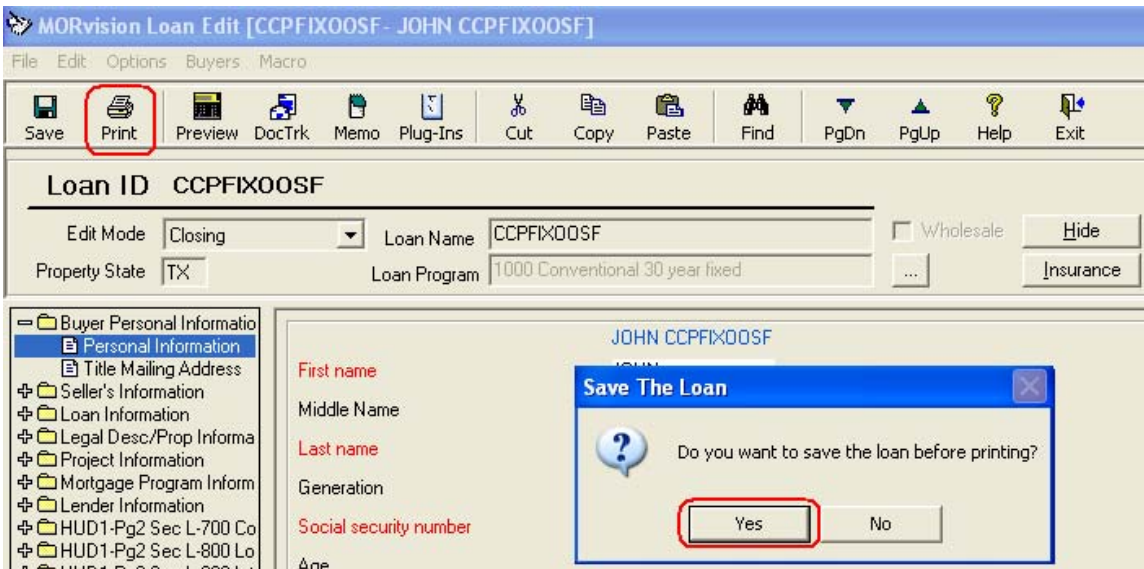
MORvision Loan Edit [CCPFIXOOSF- JOHN CCPFIXOOSF]

File Edit Options Buyers Macro

Save Print Preview DocTrk Memo Plug-Ins Cut Copy Paste Find PgDn PgUp Help Exit

Loan ID CCPFIXOOSF

Edit Mode Closing

Loan Name CCPFIXOOSF

Wholesale

Hide

Property State TX

Loan Program 1000 Conventional 30 year fixed

...

Insurance

Buyer Personal Informatio
Personal Information
Title Mailing Address
Seller's Information
Loan Information
Legal Desc/Prop Informa
Project Information
Mortgage Program Inform
Lender Information
HUD1-Pg2 Sec L-700 Co
HUD1-Pg2 Sec L-800 Lo

JOHN CCPFIXOOSF

First name
Middle Name
Last name
Generation
Social security number
Age

Save The Loan

Do you want to save the loan before printing?

Yes No